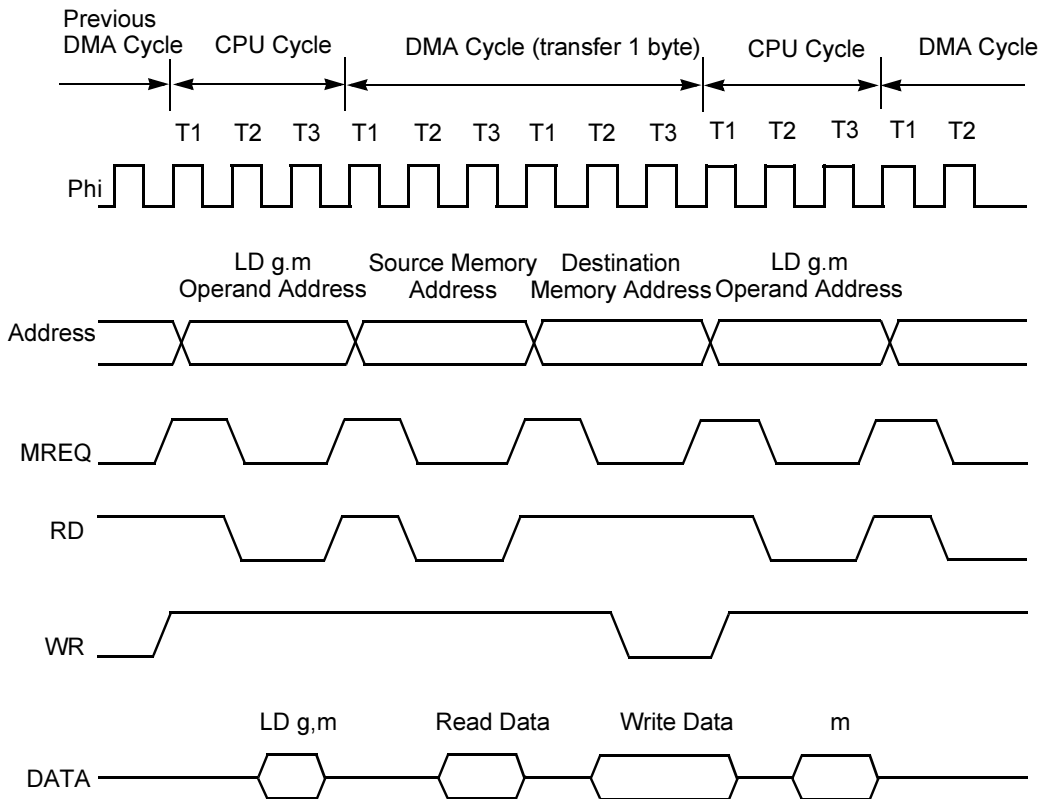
Previous DMA Cycle
CPU Cycle
DMA Cycle (transfer 1 byte)
CPU Cycle
DMA Cycle

T1 T2 T3 T1 T2 T3 T1 T2 T3 T1 T2 T3 T1 T2

Phi

LD g.m Operand Address
Source Memory Address
Destination Memory Address
LD g.m Operand Address

Address

MREQ

RD

WR

LD g,m
Read Data
Write Data
m

DATA